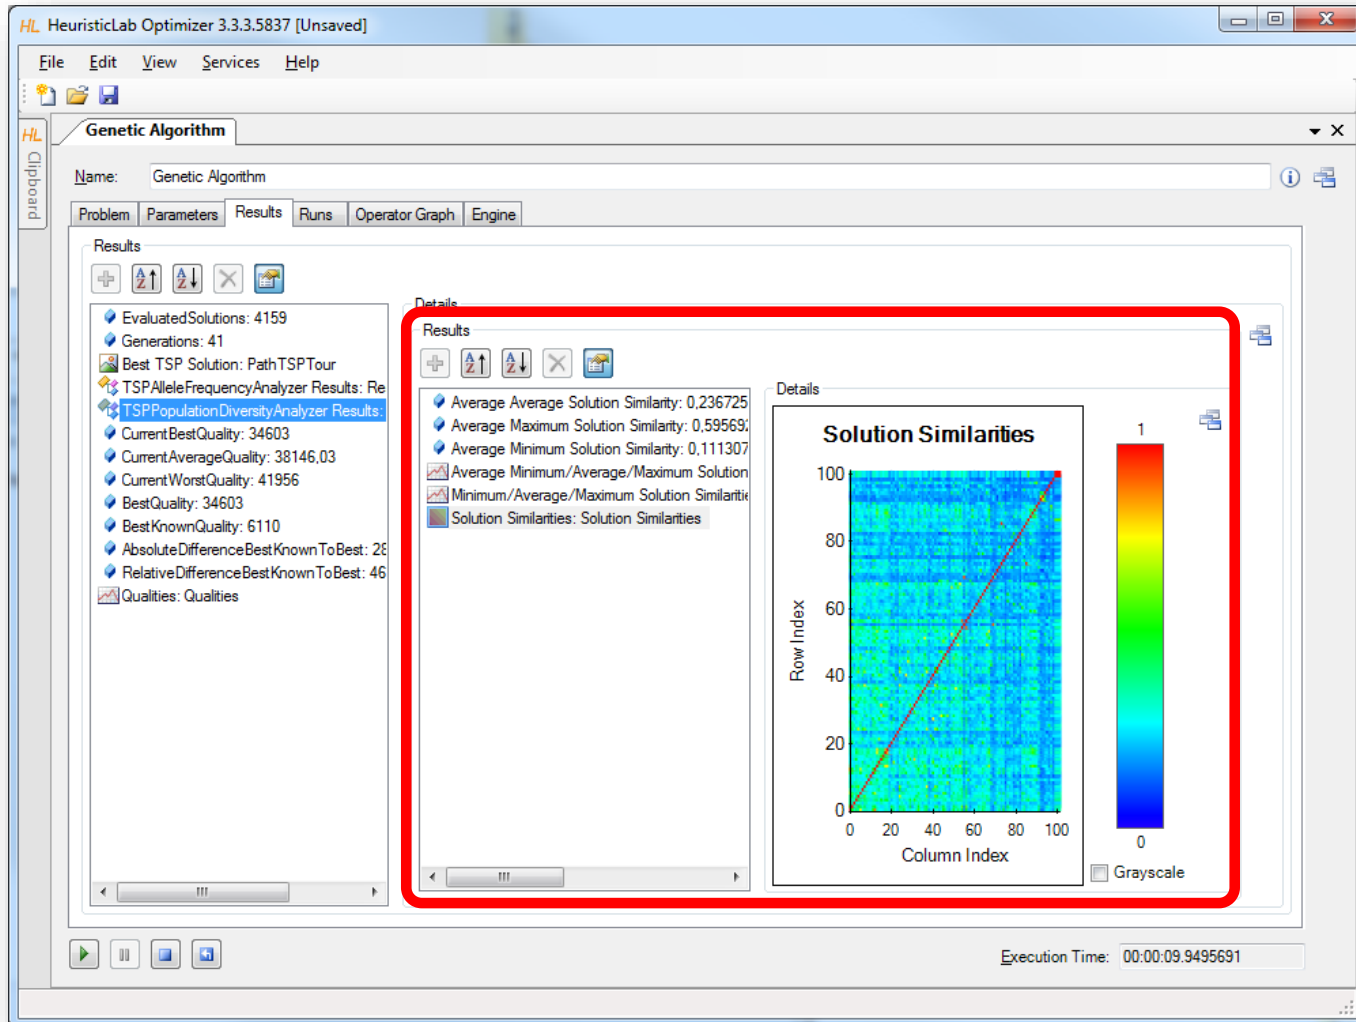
HL HeuristicLab Optimizer 3.3.3.5837 [Unsaved]

File Edit View Services Help

HL Clipboard

Genetic Algorithm

Name: Genetic Algorithm

Problem Parameters Results Runs Operator Graph Engine

Results

EvaluatedSolutions: 4159
Generations: 41
Best TSP Solution: PathTSPTour
TSPAlleleFrequencyAnalyzer Results: Re
TSPPopulationDiversityAnalyzer Results:
CurrentBestQuality: 34603
CurrentAverageQuality: 38146,03
CurrentWorstQuality: 41956
BestQuality: 34603
BestKnownQuality: 6110
AbsoluteDifferenceBestKnownToBest: 28
RelativeDifferenceBestKnownToBest: 46
Qualities: Qualities

Details

Results

Average Average Solution Similarity: 0,236725
Average Maximum Solution Similarity: 0,59569
Average Minimum Solution Similarity: 0,111307
Average Minimum/Average/Maximum Solution
Minimum/Average/Maximum Solution Similaritie
Solution Similarities: Solution Similarities

Details

Solution Similarities

100
80
60
40
20
0
Row Index
0 20 40 60 80 100
Column Index

1
0
Grayscale

Execution Time: 00:00:09.9495691